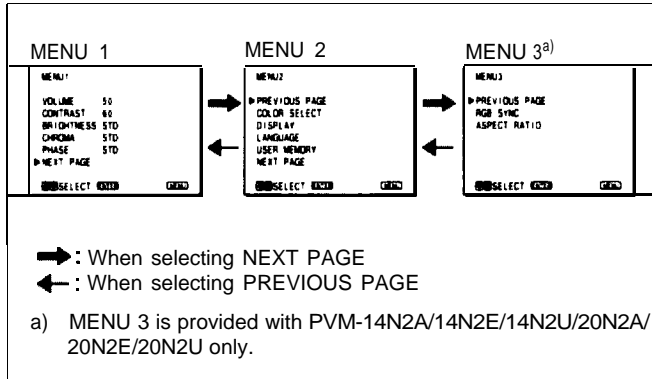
MENU 1

MENU1

VOLUME 50
CONTRAST 60
BRIGHTNESS STD
CHROMA STD
PHASE STD
▶NEXT PAGE

SELECT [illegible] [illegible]

MENU 2

MENU2

▶PREVIOUS PAGE
COLOR SELECT
DISPLAY
LANGUAGE
USER MEMORY
NEXT PAGE

SELECT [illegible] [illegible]

MENU 3$^{a)}$

MENU3

▶PREVIOUS PAGE
RGB SYNC
ASPECT RATIO

SELECT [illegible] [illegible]

: When selecting NEXT PAGE
: When selecting PREVIOUS PAGE

a) MENU 3 is provided with PVM-14N2A/14N2E/14N2U/20N2A/20N2E/20N2U only.